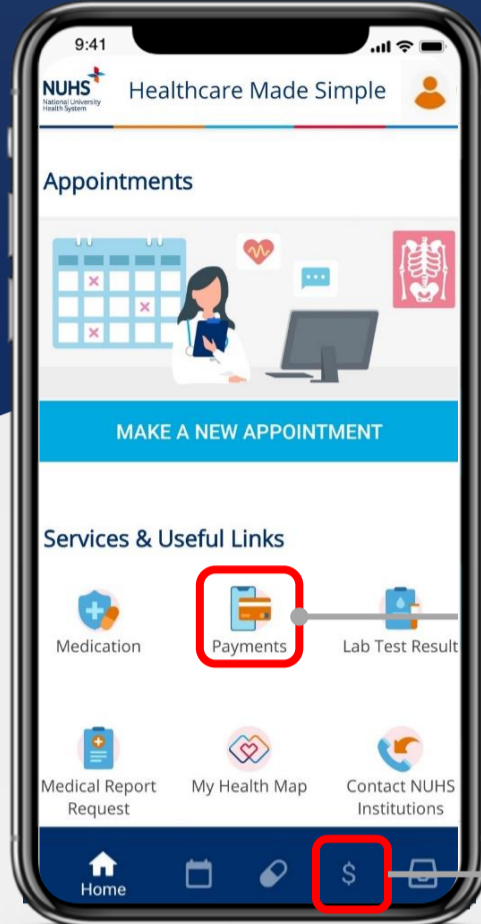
9:41

NUHS
National University Health System

Healthcare Made Simple

Appointments

MAKE A NEW APPOINTMENT

Services & Useful Links

Medication

Payments

Lab Test Result

Medical Report Request

My Health Map

Contact NUHS Institutions

Home

$